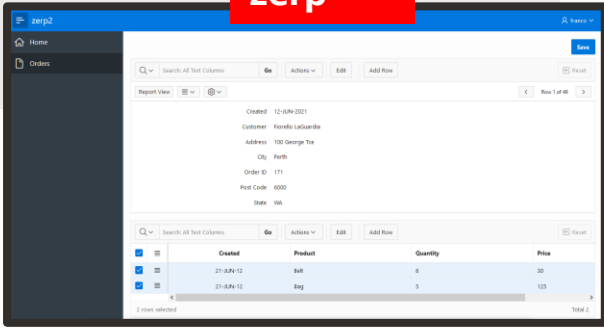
zerp2

zerp

franco

Home

Orders

Save

Search: All Text Columns

Go

Actions

Edit

Add Row

Reset

Report View

Row 1 of 40

Created 12-JUN-2021

Customer Fiorello LaGuardia

Address 100 George Tce

City Perth

Order ID 171

Post Code 6000

State WA

Search: All Text Columns

Go

Actions

Edit

Add Row

Reset

| | | Created | Product | Quantity | Price |
|---|---|---|---|---|---|
| | | 21-JUN-12 | Belt | 8 | 30 |
| | | 21-JUN-12 | Bag | 5 | 125 |

2 rows selected

Total 2